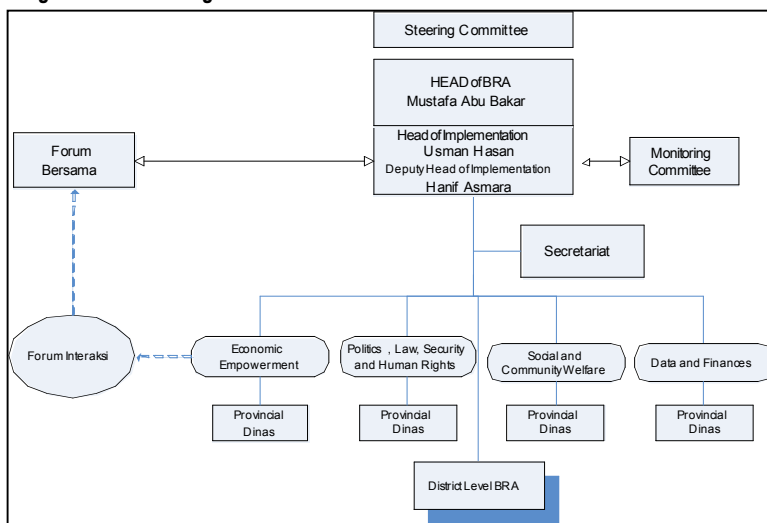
Steering Committee

HEAD of BRA
Mustafa Abu Bakar

Head of Implementation
Usman Hasan
Deputy Head of Implementation
Hanif Asmara

Forum
Bersama

Monitoring
Committee

Secretariat

Forum Interaksi

Economic
Empowerment

Politics , Law, Security
and Human Rights

Social and
Community Welfare

Data and Finances

Provincial
Dinas

Provincial
Dinas

Provincial
Dinas

Provincial
Dinas

District Level BRA